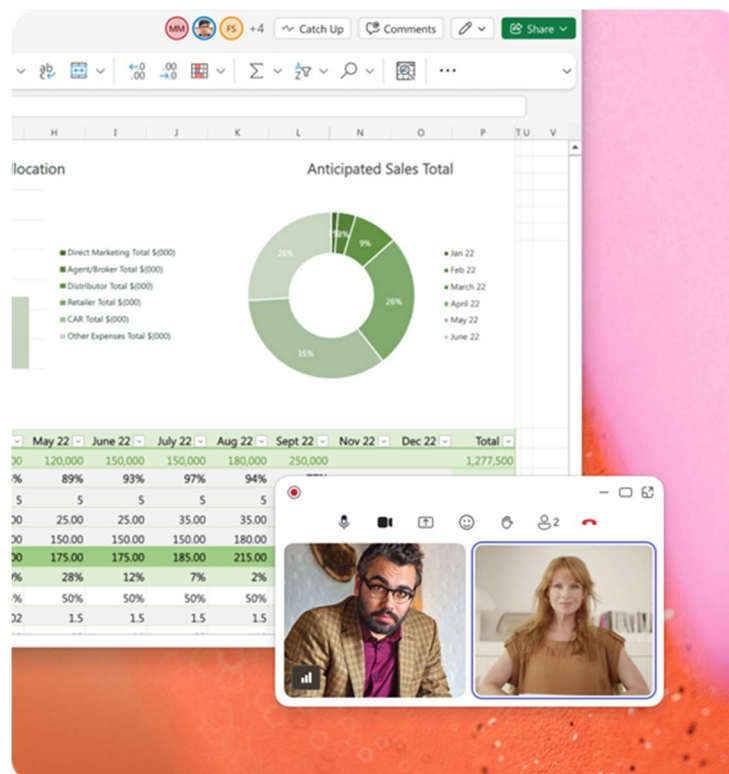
MM FS +4 Catch Up Comments Share

H I J K L N O P T U V

llocation

Anticipated Sales Total

Direct Marketing Total $(000)
Agent/Broker Total $(000)
Distributor Total $(000)
Retailer Total $(000)
CAR Total $(000)
Other Expenses Total $(000)

1% 2% 9% 26% 35% 26%

Jan 22
Feb 22
March 22
April 22
May 22
June 22

| | May 22 | June 22 | July 22 | Aug 22 | Sept 22 | Nov 22 | Dec 22 | Total |
|---|---|---|---|---|---|---|---|---|
| 00 | 120,000 | 150,000 | 150,000 | 180,000 | 250,000 | | | 1,277,500 |
| % | 89% | 93% | 97% | 94% | | | | |
| 5 | 5 | 5 | 5 | 5 | | | | |
| 00 | 25.00 | 25.00 | 35.00 | 35.00 | | | | |
| 00 | 150.00 | 150.00 | 150.00 | 180.00 | | | | |
| 00 | 175.00 | 175.00 | 185.00 | 215.00 | | | | |
| % | 28% | 12% | 7% | 2% | | | | |
| % | 50% | 50% | 50% | 50% | | | | |
| 02 | 1.5 | 1.5 | 1.5 | 1.5 | | | | |

2